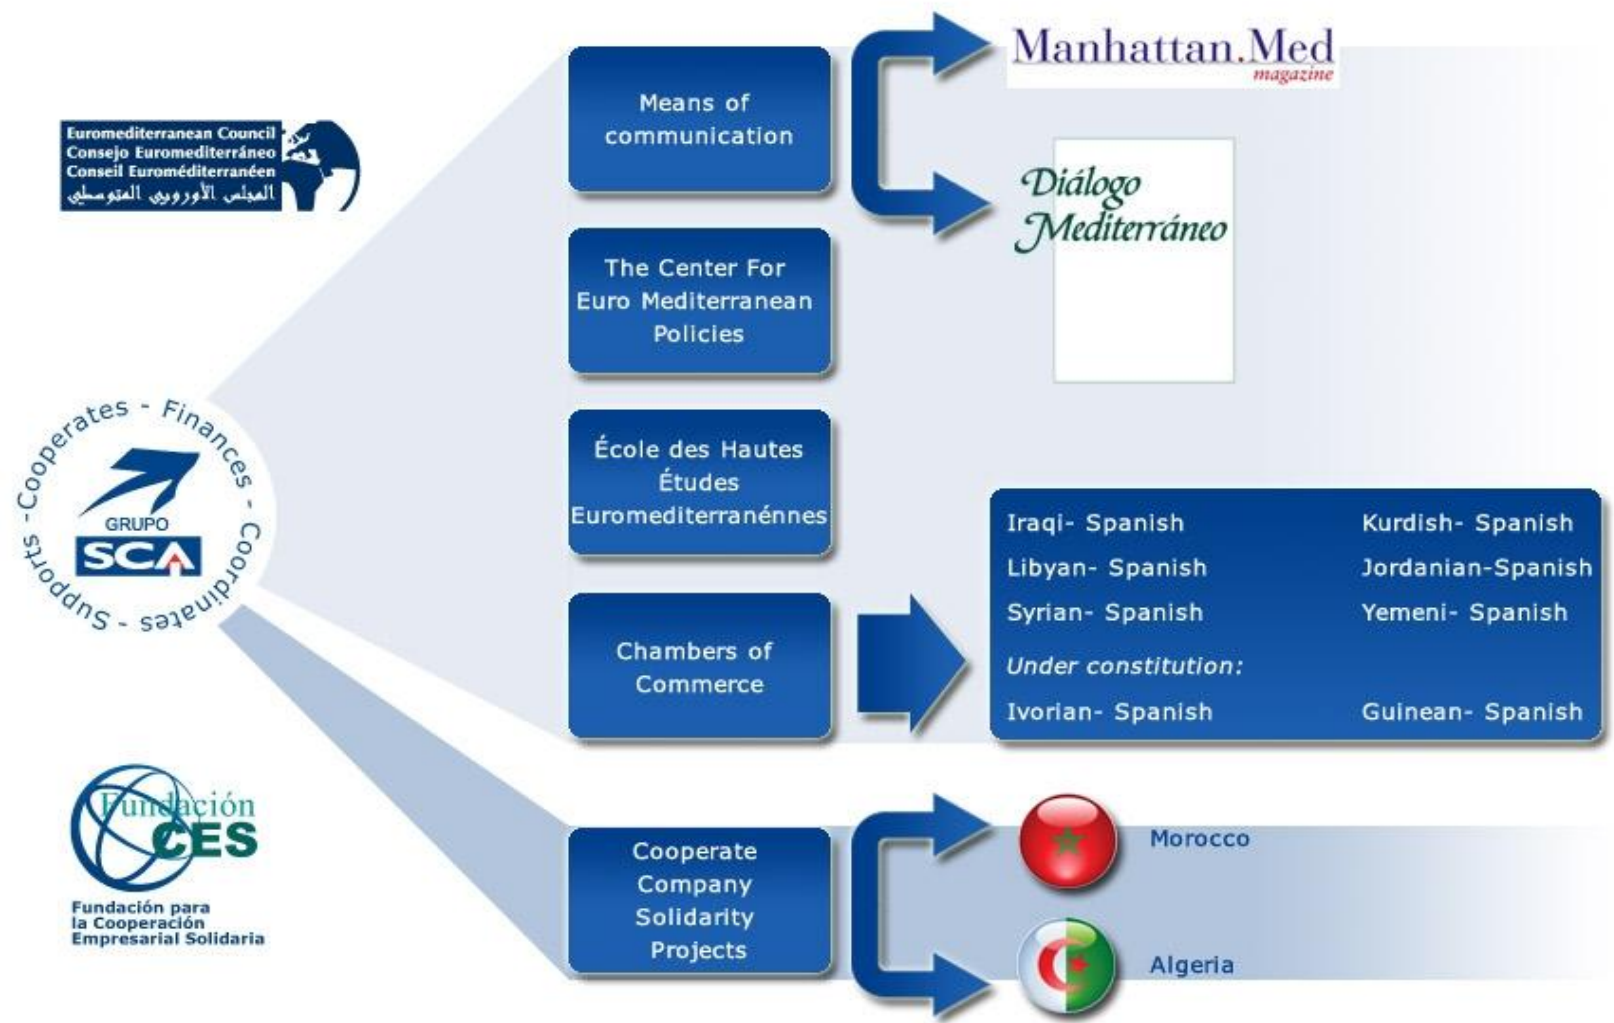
Euromediterranean Council
Consejo Euromediterráneo
Conseil Euroméditerranéen
المجلس الأوروبي المتوسطي

Cooperates - Finances - Coordinates - Supports

GRUPO SCA

Fundación CES

Fundación para la Cooperación Empresarial Solidaria

Means of communication

Manhattan.Med magazine

Diálogo Mediterráneo

The Center For Euro Mediterranean Policies

École des Hautes Études Euromediterranénnes

Chambers of Commerce

| | |
|---|---|
| Iraqi- Spanish | Kurdish- Spanish |
| Libyan- Spanish | Jordanian-Spanish |
| Syrian- Spanish | Yemeni- Spanish |

Under constitution:

| | |
|---|---|
| Ivorian- Spanish | Guinean- Spanish |

Cooperate Company Solidarity Projects

Morocco

Algeria